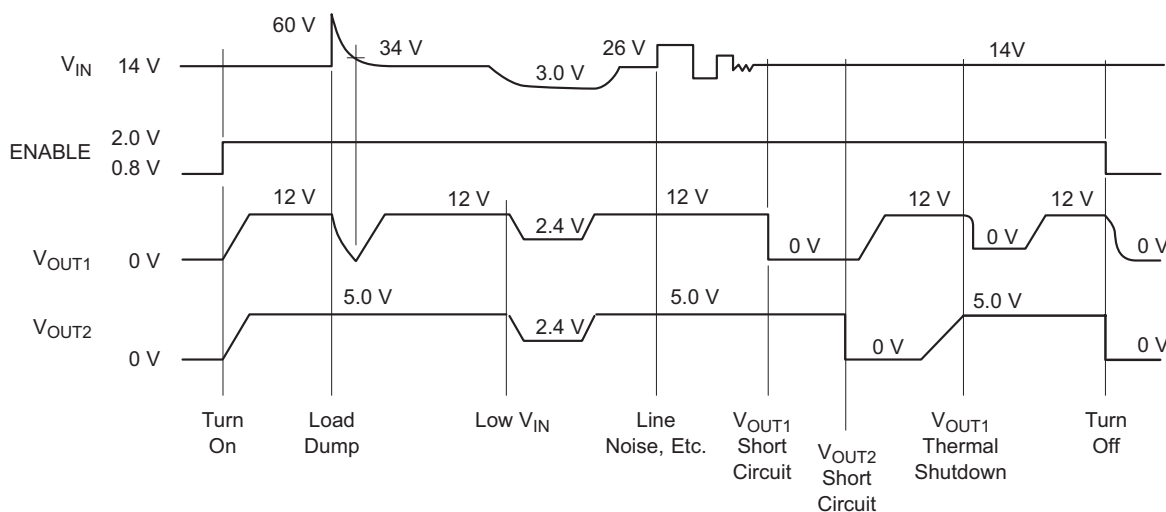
60 V

$V_{IN}$ 14 V

34 V

3.0 V

26 V

14V

ENABLE 2.0 V

0.8 V

12 V

12 V

2.4 V

12 V

12 V

12 V

$V_{OUT1}$ 0 V

0 V

0 V

0 V

5.0 V

5.0 V

5.0 V

$V_{OUT2}$

2.4 V

0 V

0 V

0 V

Turn On

Load Dump

Low $V_{IN}$

Line Noise, Etc.

$V_{OUT1}$ Short Circuit

$V_{OUT2}$ Short Circuit

$V_{OUT1}$ Thermal Shutdown

Turn Off